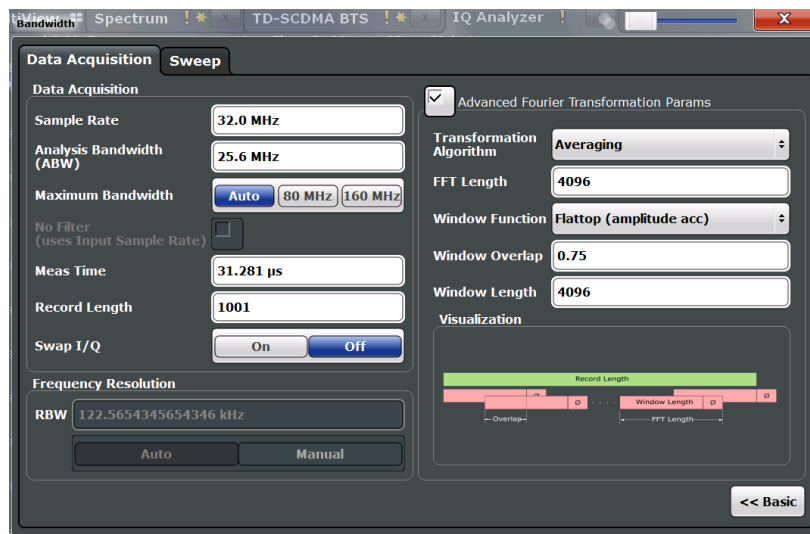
Bandwidth Spectrum TD-SCDMA BTS IQ Analyzer

Data Acquisition Sweep

Data Acquisition

Sample Rate 32.0 MHz

Analysis Bandwidth (ABW) 25.6 MHz

Maximum Bandwidth Auto 80 MHz 160 MHz

No Filter (uses Input Sample Rate)

Meas Time 31.281 µs

Record Length 1001

Swap I/Q On Off

Frequency Resolution

RBW 122.5654345654346 kHz

Auto Manual

Advanced Fourier Transformation Params

Transformation Algorithm Averaging

FFT Length 4096

Window Function Flattop (amplitude acc)

Window Overlap 0.75

Window Length 4096

Visualization

Record Length

Ø

Ø

Window Length

Ø

Ø

Overlap

FFT Length

<< Basic